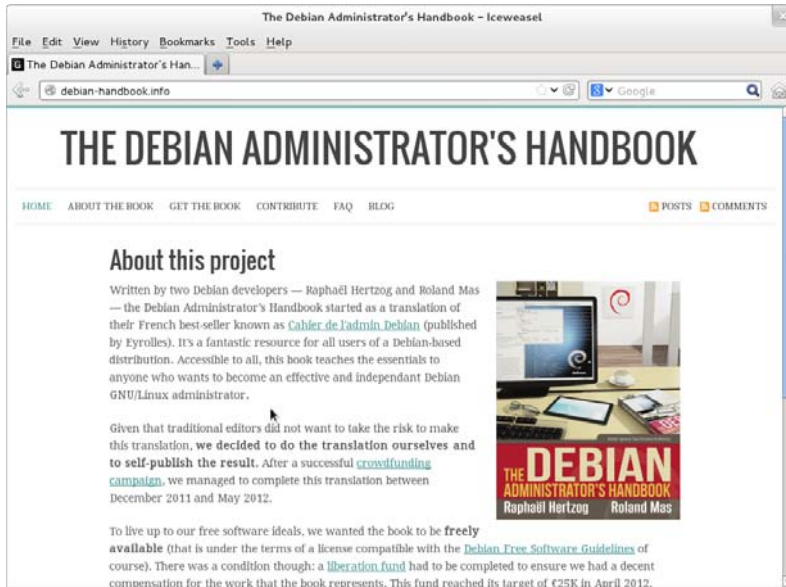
The Debian Administrator's Handbook – Iceweasel

File Edit View History Bookmarks Tools Help

The Debian Administrator's Han...

debian-handbook.info

Google

THE DEBIAN ADMINISTRATOR'S HANDBOOK

HOME ABOUT THE BOOK GET THE BOOK CONTRIBUTE FAQ BLOG

POSTS COMMENTS

About this project

Written by two Debian developers — Raphaël Hertzog and Roland Mas — the Debian Administrator's Handbook started as a translation of their French best-seller known as Cahier de l'admin Debian (published by Eyrolles). It's a fantastic resource for all users of a Debian-based distribution. Accessible to all, this book teaches the essentials to anyone who wants to become an effective and independant Debian GNU/Linux administrator.

Given that traditional editors did not want to take the risk to make this translation, we decided to do the translation ourselves and to self-publish the result. After a successful crowdfunding campaign, we managed to complete this translation between December 2011 and May 2012.

THE DEBIAN ADMINISTRATOR'S HANDBOOK
Raphaël Hertzog Roland Mas

To live up to our free software ideals, we wanted the book to be freely available (that is under the terms of a license compatible with the Debian Free Software Guidelines of course). There was a condition though: a liberation fund had to be completed to ensure we had a decent compensation for the work that the book represents. This fund reached its target of €25K in April 2012.